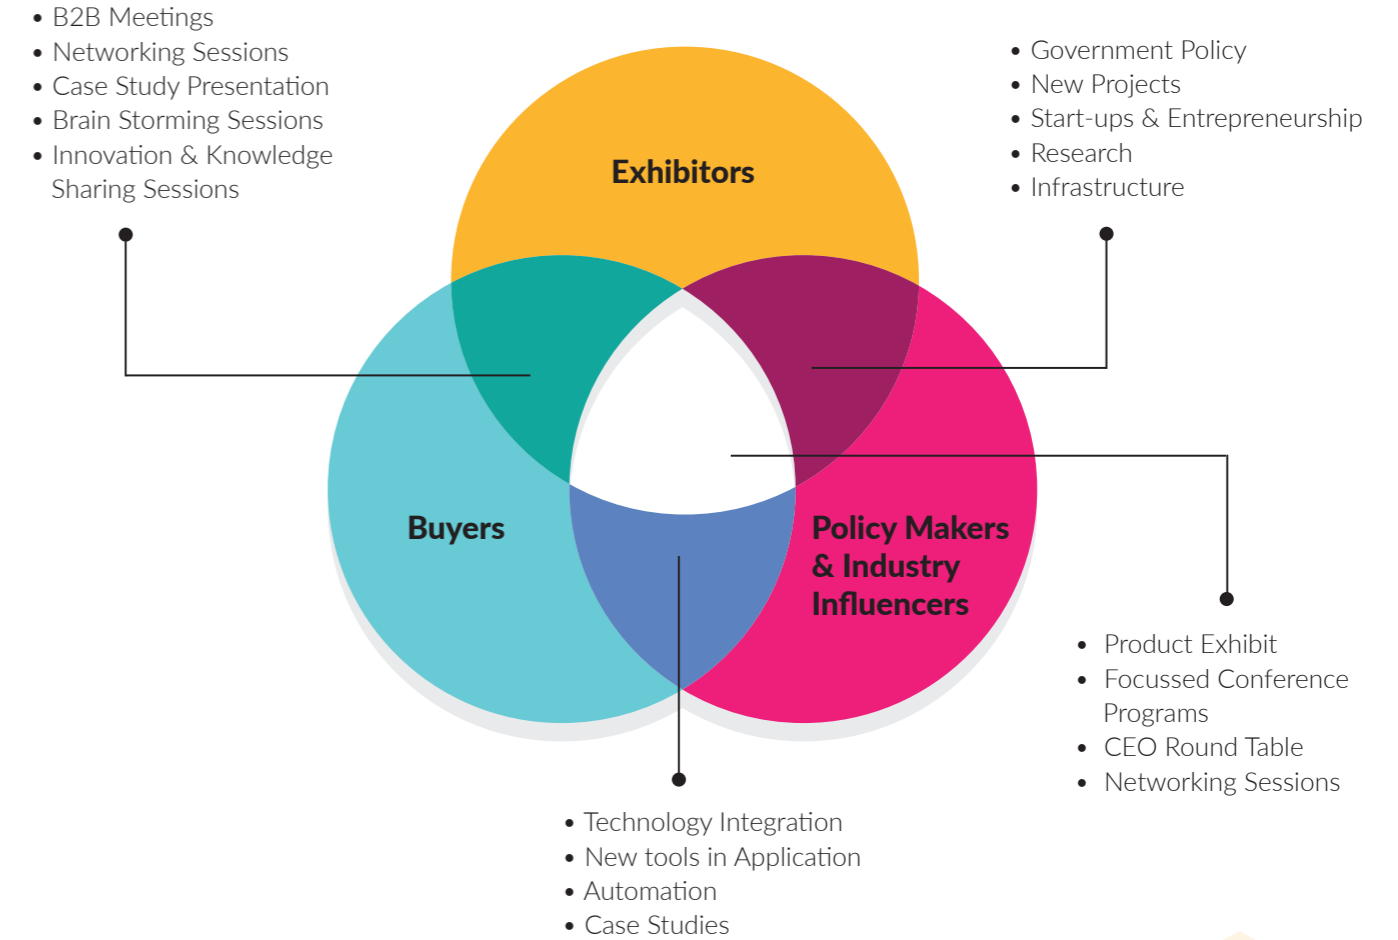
- B2B Meetings
- Networking Sessions
- Case Study Presentation
- Brain Storming Sessions
- Innovation & Knowledge Sharing Sessions

- Government Policy
- New Projects
- Start-ups & Entrepreneurship
- Research
- Infrastructure

Exhibitors

Buyers

Policy Makers & Industry Influencers

- Product Exhibit
- Focussed Conference Programs
- CEO Round Table
- Networking Sessions

- Technology Integration
- New tools in Application
- Automation
- Case Studies